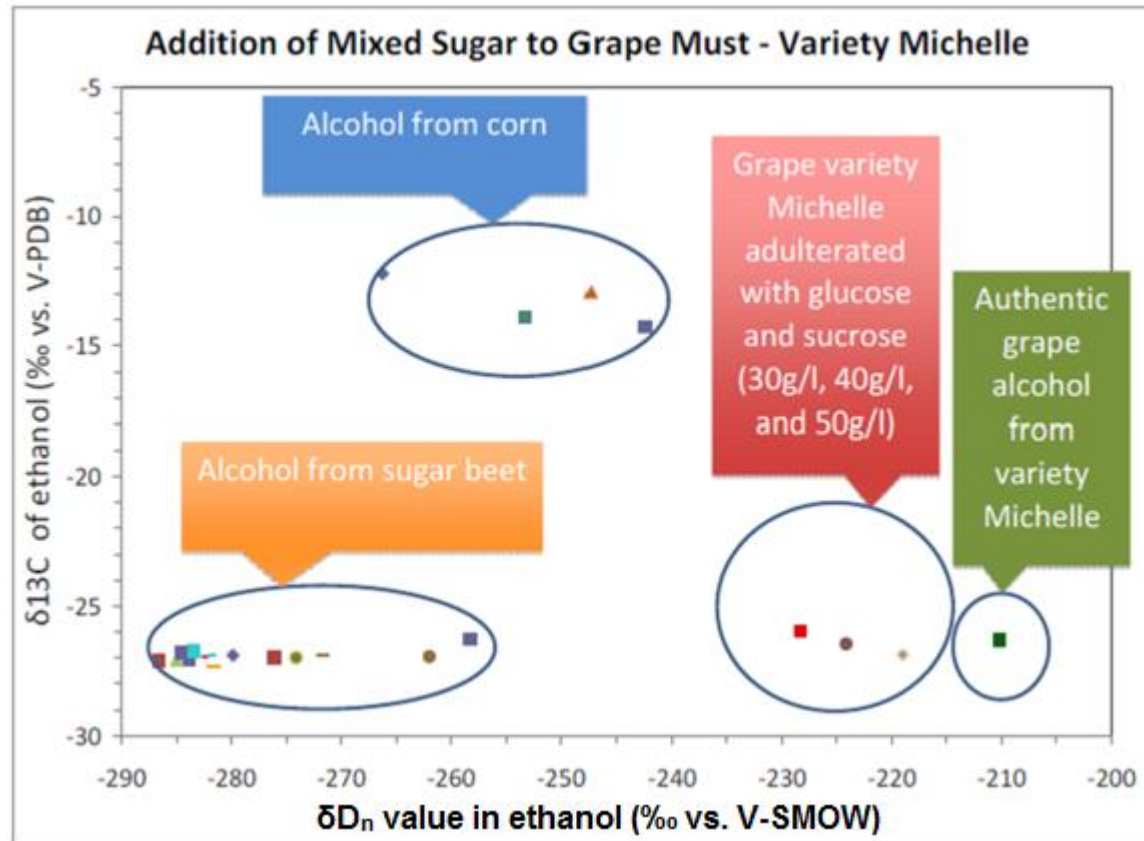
Addition of Mixed Sugar to Grape Must - Variety Michelle

Alcohol from corn

Grape variety Michelle adulterated with glucose and sucrose (30g/l, 40g/l, and 50g/l)

Authentic grape alcohol from variety Michelle

Alcohol from sugar beet

δ13C of ethanol (‰ vs. V-PDB)

-5
-10
-15
-20
-25
-30

-290 -280 -270 -260 -250 -240 -230 -220 -210 -200

δD$_n$ value in ethanol (‰ vs. V-SMOW)